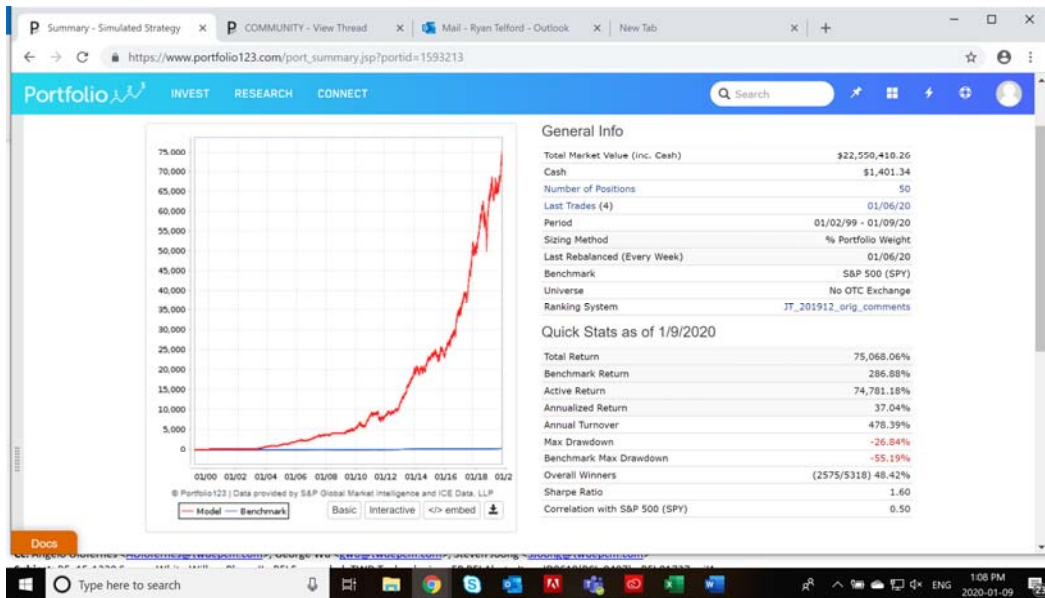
P Summary - Simulated Strategy ×   P COMMUNITY - View Thread ×   Mail - Ryan Telford - Outlook ×   New Tab ×   +

https://www.portfolio123.com/port_summary.jsp?portid=1593213

Portfolio123   INVEST   RESEARCH   CONNECT   Search

75,000
70,000
65,000
60,000
55,000
50,000
45,000
40,000
35,000
30,000
25,000
20,000
15,000
10,000
5,000
0

01/00 01/02 01/04 01/06 01/08 01/10 01/12 01/14 01/16 01/18 01/2

© Portfolio123 | Data provided by S&P Global Market Intelligence and ICE Data, LLP

Model   Benchmark   Basic   Interactive   </> embed

General Info

| | |
|---|---|
| Total Market Value (inc. Cash) | $22,550,410.26 |
| Cash | $1,401.34 |
| Number of Positions | 50 |
| Last Trades (4) | 01/06/20 |
| Period | 01/02/99 - 01/09/20 |
| Sizing Method | % Portfolio Weight |
| Last Rebalanced (Every Week) | 01/06/20 |
| Benchmark | S&P 500 (SPY) |
| Universe | No OTC Exchange |
| Ranking System | JT_201912_orig_comments |

Quick Stats as of 1/9/2020

| | |
|---|---|
| Total Return | 75,068.06% |
| Benchmark Return | 286.88% |
| Active Return | 74,781.18% |
| Annualized Return | 37.04% |
| Annual Turnover | 478.39% |
| Max Drawdown | -26.84% |
| Benchmark Max Drawdown | -55.19% |
| Overall Winners | (2575/5318) 48.42% |
| Sharpe Ratio | 1.60 |
| Correlation with S&P 500 (SPY) | 0.50 |

Docs

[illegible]

Type here to search

ENG 1:08 PM 2020-01-09